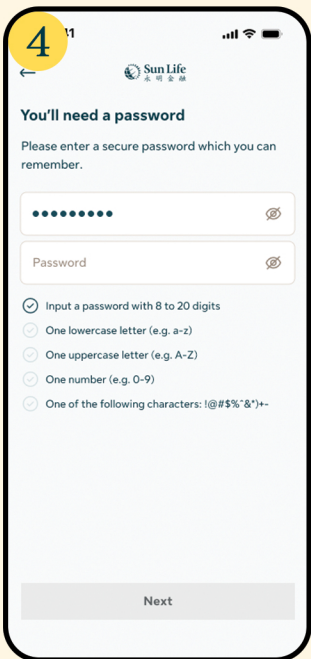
4

Sun Life 永明金融

You'll need a password

Please enter a secure password which you can remember.

•••••••••

Password

Input a password with 8 to 20 digits

One lowercase letter (e.g. a-z)

One uppercase letter (e.g. A-Z)

One number (e.g. 0-9)

One of the following characters: !@#$%^&*)+-

Next